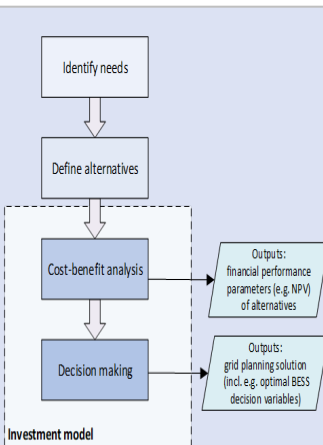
Identify needs

Define alternatives

Cost-benefit analysis

Outputs:
financial performance parameters (e.g. NPV) of alternatives

Decision making

Outputs:
grid planning solution (incl. e.g. optimal BESS decision variables)

Investment model